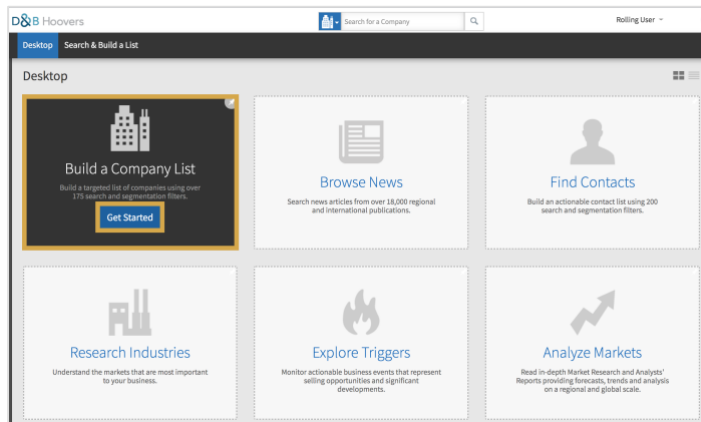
D&B Hoovers

Search for a Company

Rolling User

Desktop
Search & Build a List

Desktop

Build a Company List
Build a targeted list of companies using over 175 search and segmentation filters.
Get Started

Browse News
Search news articles from over 18,000 regional and international publications.

Find Contacts
Build an actionable contact list using 200 search and segmentation filters.

Research Industries
Understand the markets that are most important to your business.

Explore Triggers
Monitor actionable business events that represent selling opportunities and significant developments.

Analyze Markets
Read in-depth Market Research and Analysts' Reports providing forecasts, trends and analysis on a regional and global scale.